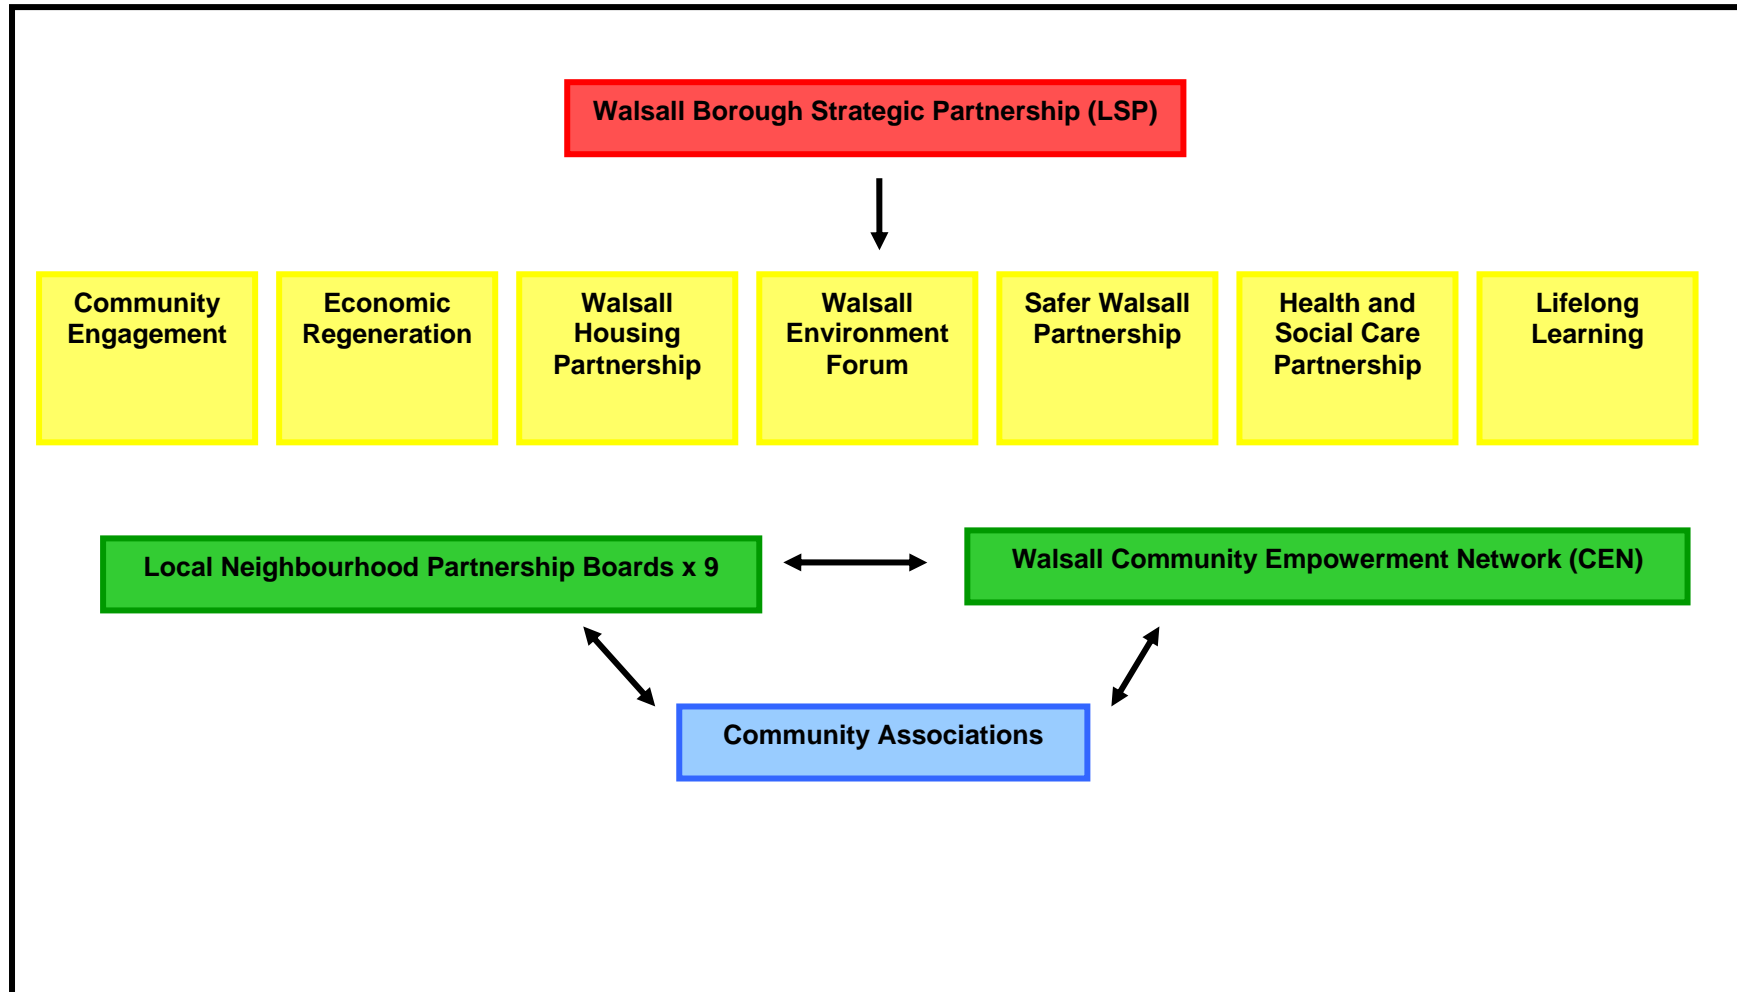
Walsall Borough Strategic Partnership (LSP)

Community Engagement

Economic Regeneration

Walsall Housing Partnership

Walsall Environment Forum

Safer Walsall Partnership

Health and Social Care Partnership

Lifelong Learning

Local Neighbourhood Partnership Boards x 9

Walsall Community Empowerment Network (CEN)

Community Associations